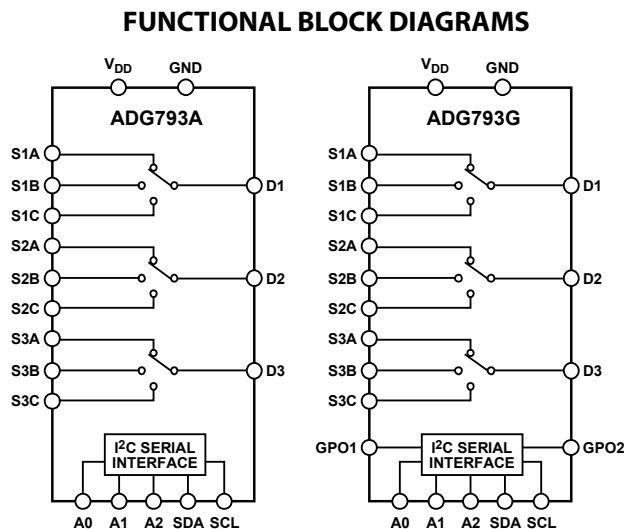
FUNCTIONAL BLOCK DIAGRAMS

$V_{DD}$ GND

ADG793A

S1A
S1B
S1C
S2A
S2B
S2C
S3A
S3B
S3C

D1
D2
D3

$I^2C$ SERIAL INTERFACE

A0 A1 A2 SDA SCL

$V_{DD}$ GND

ADG793G

S1A
S1B
S1C
S2A
S2B
S2C
S3A
S3B
S3C

D1
D2
D3

GPO1
GPO2

$I^2C$ SERIAL INTERFACE

A0 A1 A2 SDA SCL